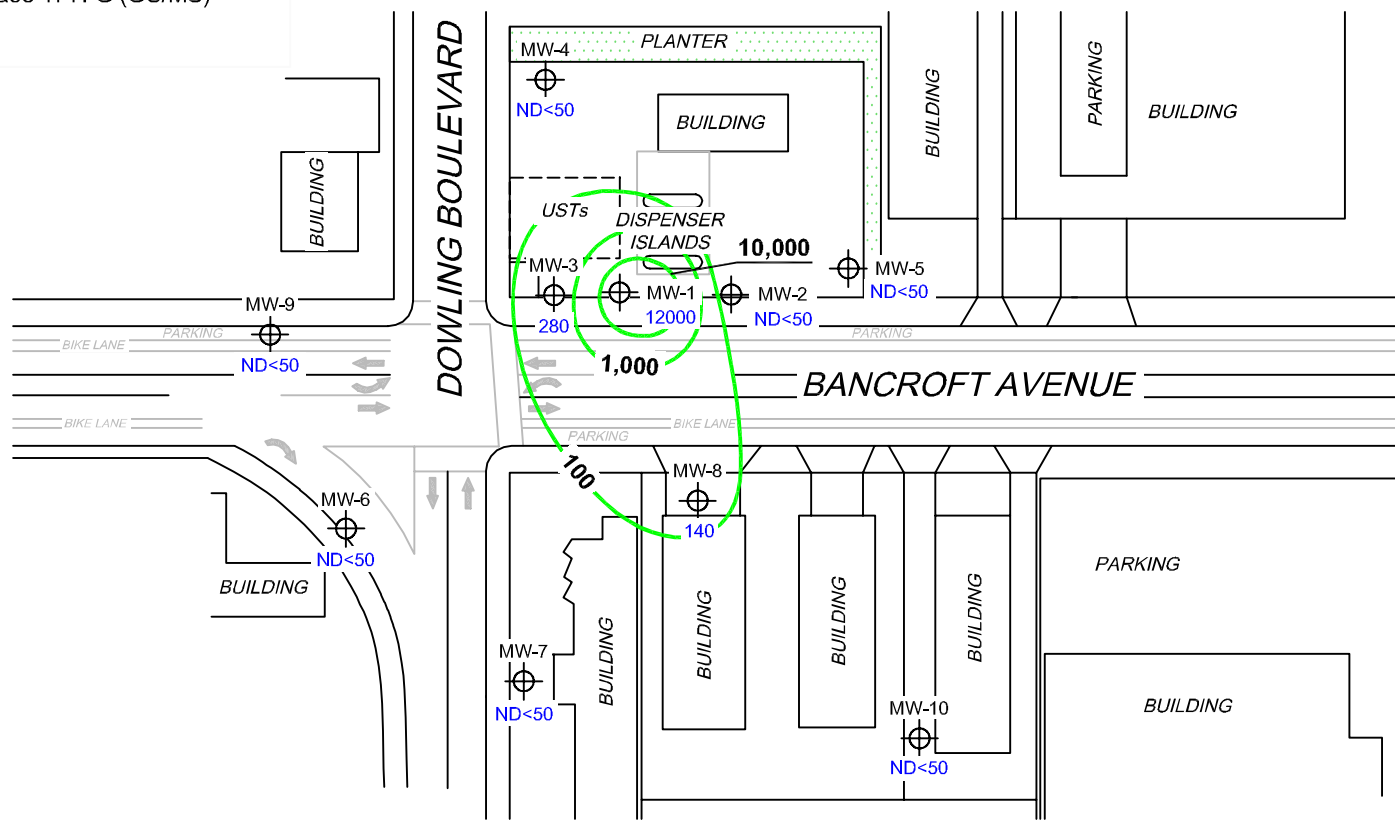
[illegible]se TPH-G (GC/MS)

PLANTER
MW-4
ND<50
BUILDING
BUILDING
PARKING
BUILDING
BUILDING
DOWLING BOULEVARD
USTs
DISPENSER ISLANDS
10,000
MW-3
MW-5
ND<50
MW-9
MW-1
MW-2
280
12000
ND<50
PARKING
PARKING
BIKE LANE
ND<50
1,000
BANCROFT AVENUE
BIKE LANE
PARKING
BIKE LANE
100
MW-8
MW-6
140
ND<50
PARKING
BUILDING
BUILDING
BUILDING
BUILDING
BUILDING
MW-7
ND<50
BUILDING
MW-10
ND<50